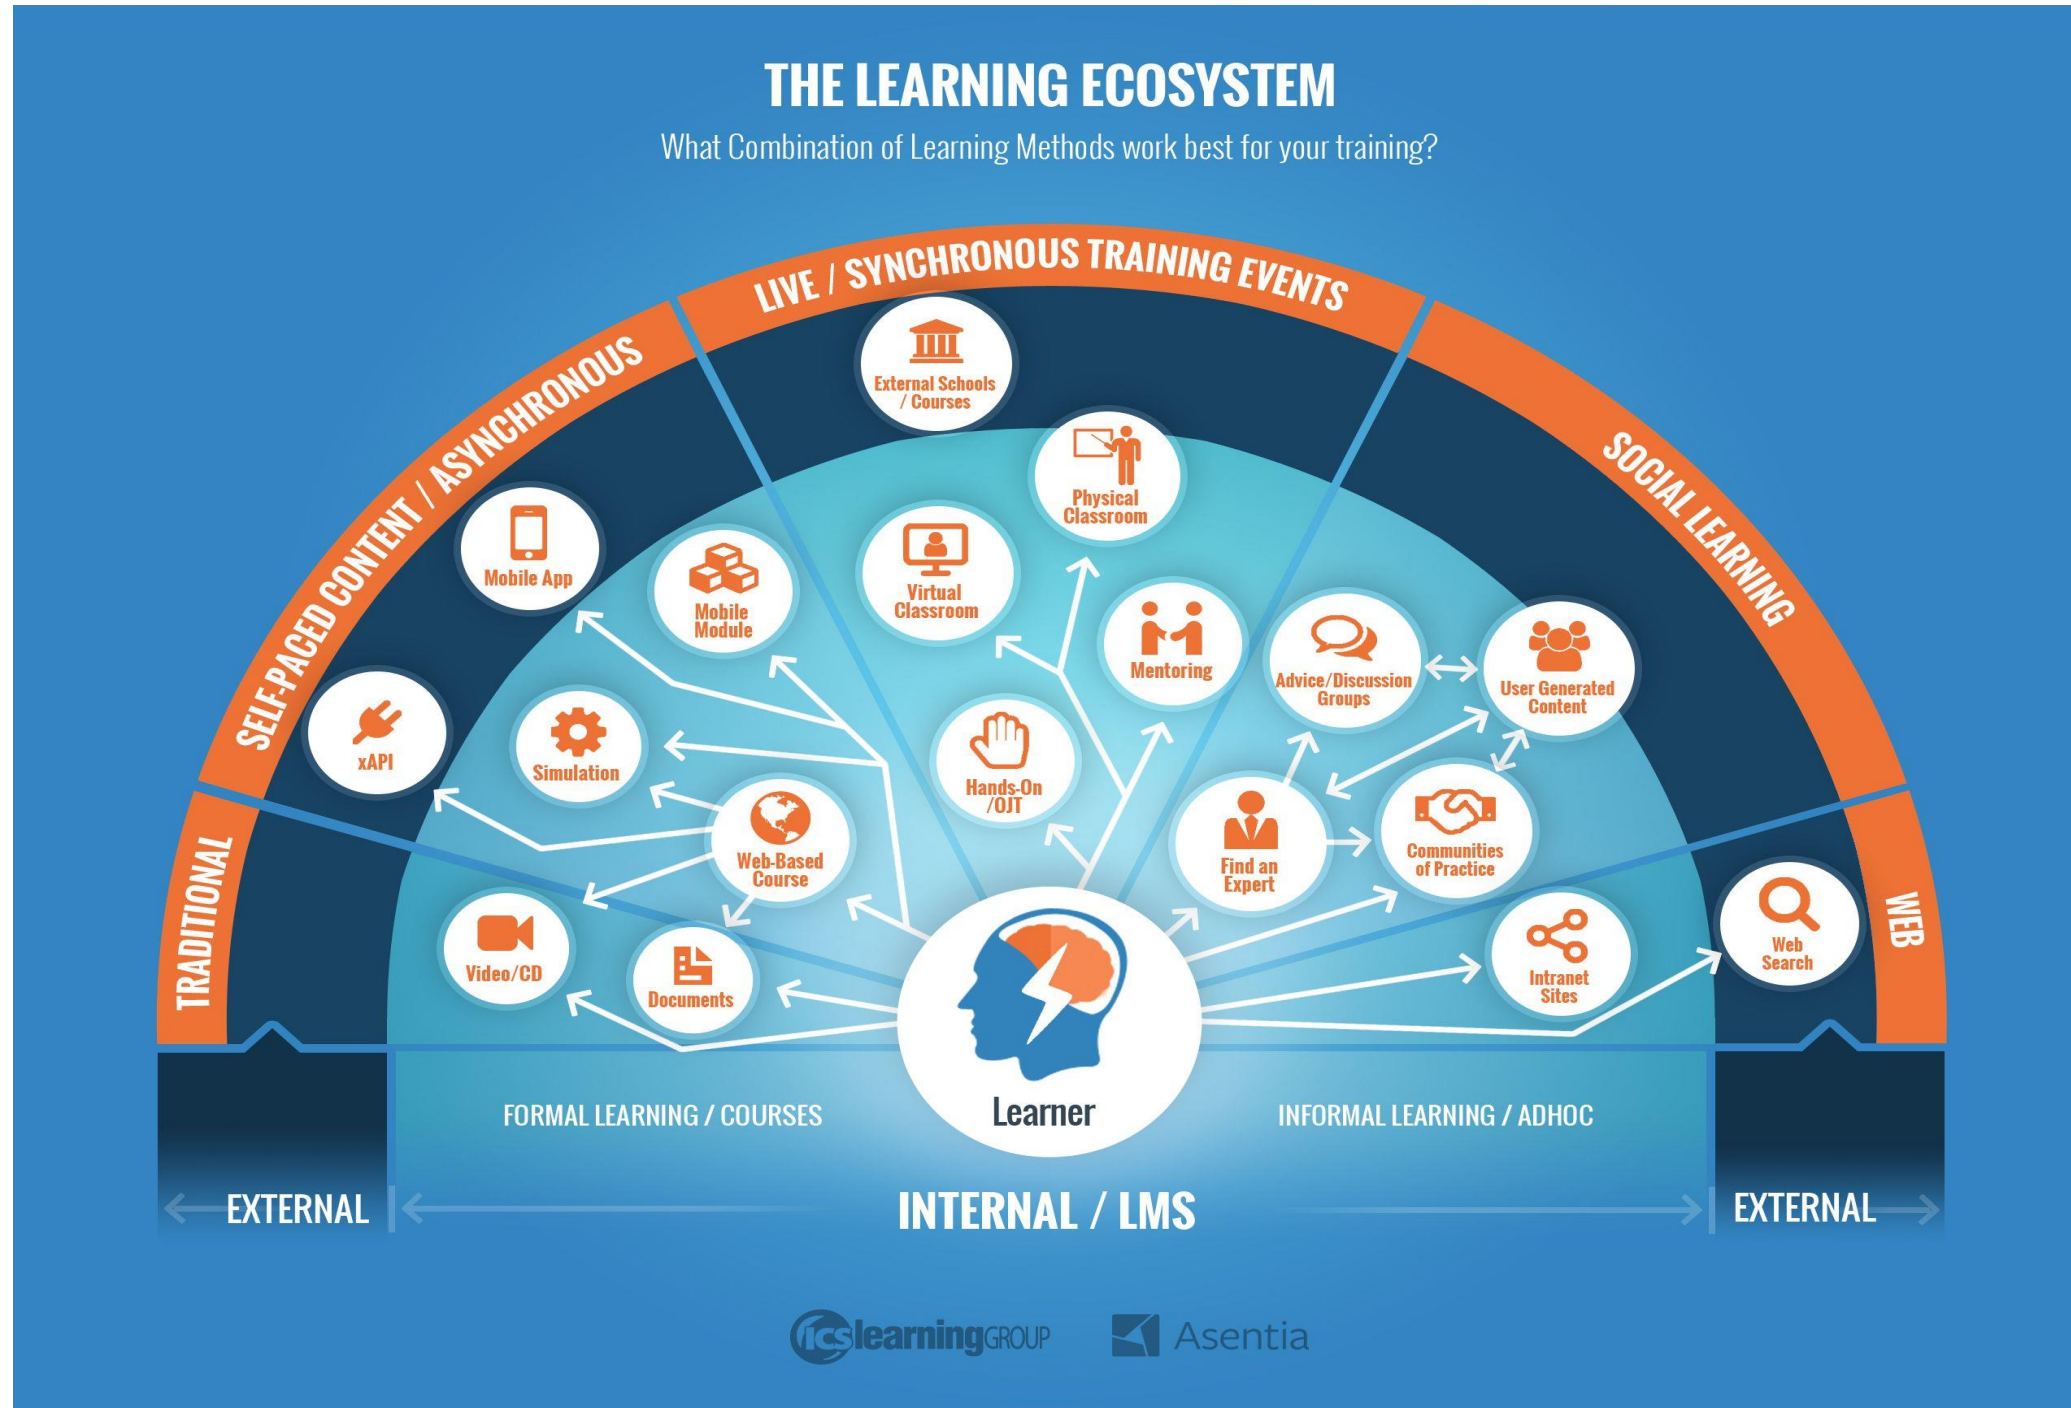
THE LEARNING ECOSYSTEM

What Combination of Learning Methods work best for your training?

TRADITIONAL

SELF-PACED CONTENT / ASYNCHRONOUS

LIVE / SYNCHRONOUS TRAINING EVENTS

SOCIAL LEARNING

WEB

xAPI

Mobile App

Mobile Module

Simulation

Web-Based Course

Video/CD

Documents

External Schools / Courses

Physical Classroom

Virtual Classroom

Mentoring

Hands-On /OJT

Advice/Discussion Groups

User Generated Content

Find an Expert

Communities of Practice

Intranet Sites

Web Search

Learner

FORMAL LEARNING / COURSES

INFORMAL LEARNING / ADHOC

EXTERNAL

INTERNAL / LMS

EXTERNAL

icslearningGROUP

Asentia